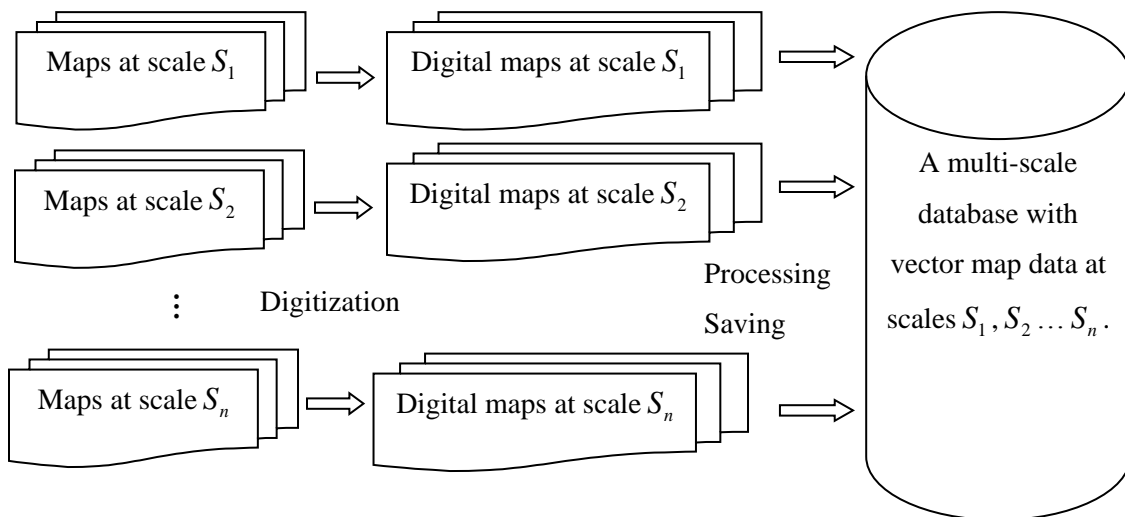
Maps at scale $S_1$

Digital maps at scale $S_1$

Maps at scale $S_2$

Digital maps at scale $S_2$

⋮

Digitization

Processing

Saving

Maps at scale $S_n$

Digital maps at scale $S_n$

A multi-scale database with vector map data at scales $S_1, S_2 \ldots S_n$.